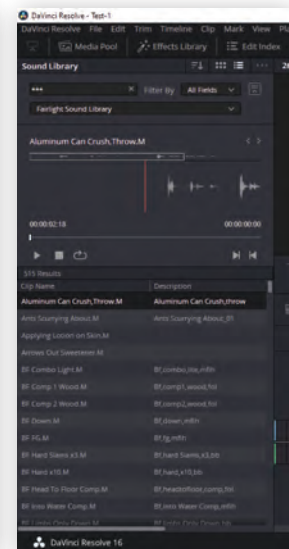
DaVinci Resolve - Test-1

DaVinci Resolve File Edit Trim Timeline Clip Mark View Pla

Media Pool Effects Library Edit Index

Sound Library

*** × Filter By All Fields

Fairlight Sound Library

Aluminum Can Crush,Throw.M

00:00:02:18

00:00:00:00

515 Results

| Clip Name | Description |
|---|---|
| Aluminum Can Crush,Throw.M | Aluminum Can Crush,throw |
| Ants Scurrying About.M | Ants Scurrying About_01 |
| Applying Lotion on Skin.M | |
| Arrows Out Sweetener.M | |
| Bf Combo Light.M | Bf,combo,lite,mftn |
| BF Comp 1 Wood.M | Bf,comp1,wood,fnl |
| BF Comp 2 Wood.M | Bf,comp2,wood,fnl |
| BF Down.M | Bf,down,mftn |
| BF FG.M | Bf,fg,mftn |
| BF Hard Slams x3.M | Bf,hard Slams,x3,btt |
| BF Hard x10.M | Bf,hard,x10,btt |
| BF Head To Floor Comp.M | Bf,headtofloor,comp,fnl |
| BF Into Water Comp.M | Bf,into Water Comp,mftn |
| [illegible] | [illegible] |

DaVinci Resolve 16